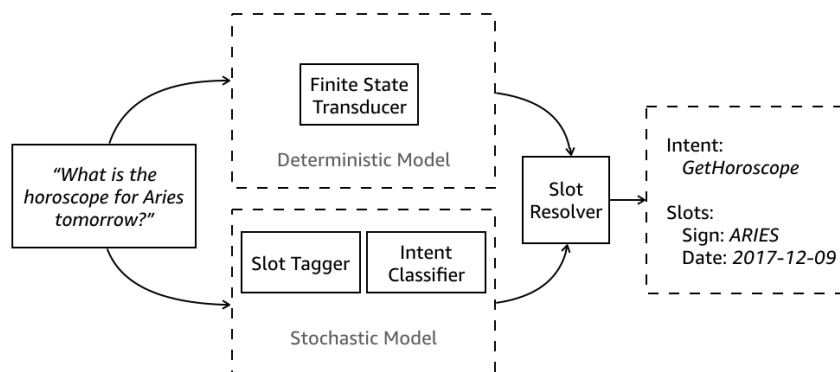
"What is the horoscope for Aries tomorrow?"

Finite State Transducer

Deterministic Model

Slot Tagger

Intent Classifier

Stochastic Model

Slot Resolver

Intent:
GetHoroscope

Slots:
Sign: ARIES
Date: 2017-12-09